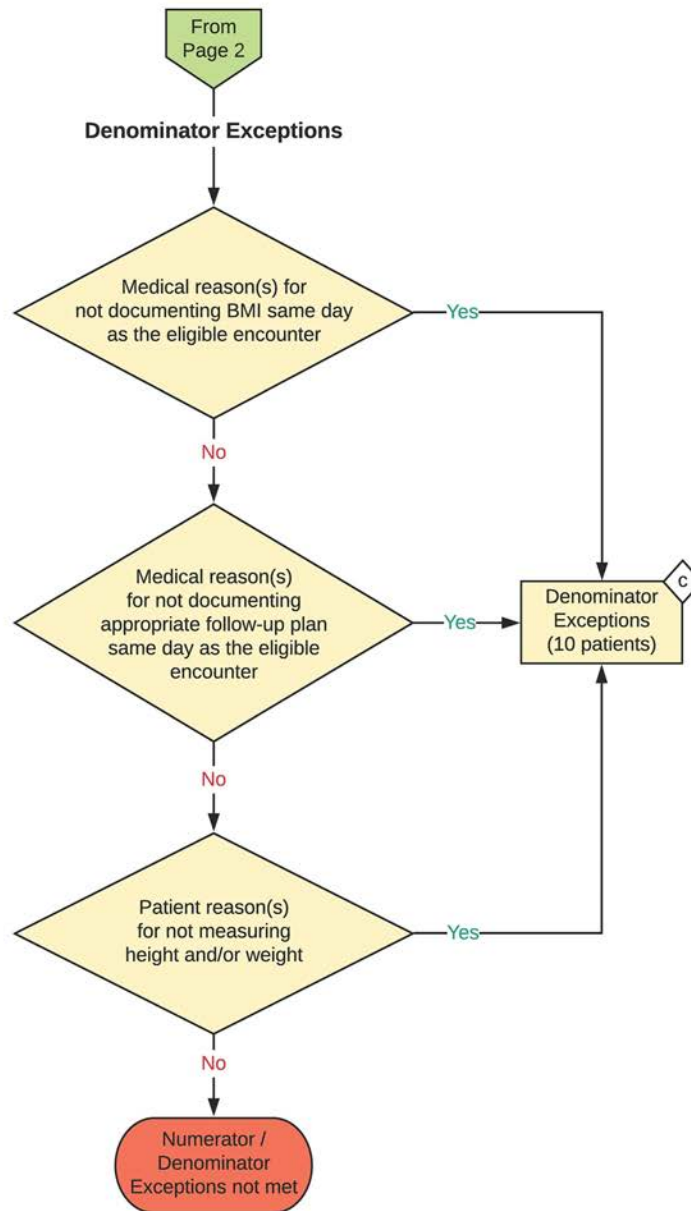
From Page 2

Denominator Exceptions

Medical reason(s) for not documenting BMI same day as the eligible encounter

Yes

No

Medical reason(s) for not documenting appropriate follow-up plan same day as the eligible encounter

Yes

Denominator Exceptions (10 patients)

C

No

Patient reason(s) for not measuring height and/or weight

Yes

No

Numerator / Denominator Exceptions not met